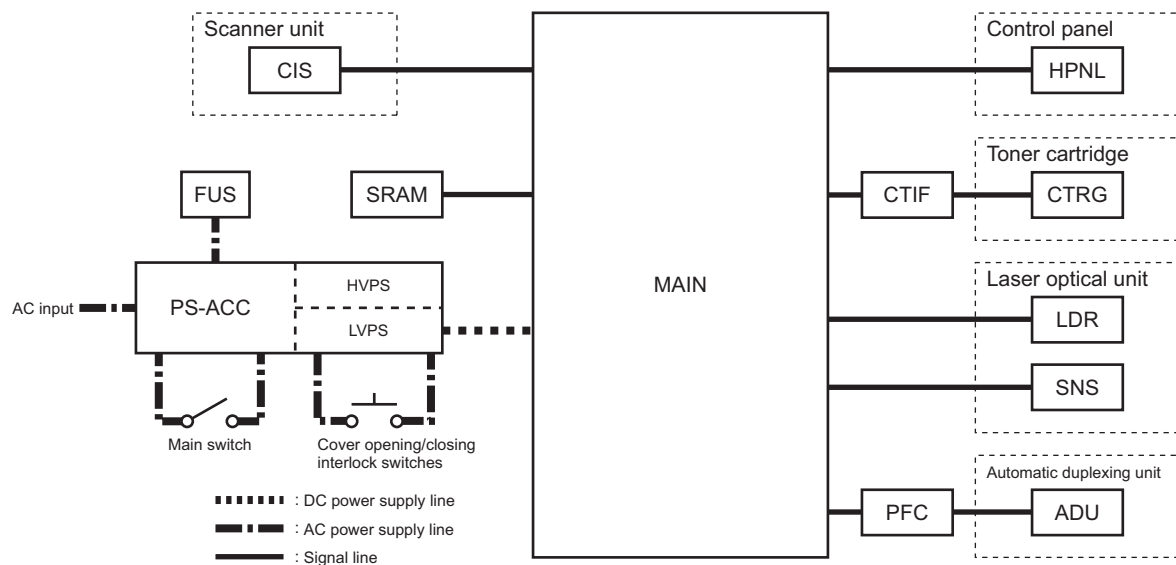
Scanner unit

CIS

Control panel

HPNL

FUS

SRAM

CTIF

Toner cartridge

CTRG

MAIN

AC input

PS-ACC

HVPS

LVPS

Laser optical unit

LDR

SNS

Main switch

Cover opening/closing interlock switches

Automatic duplexing unit

PFC

ADU

: DC power supply line

: AC power supply line

: Signal line